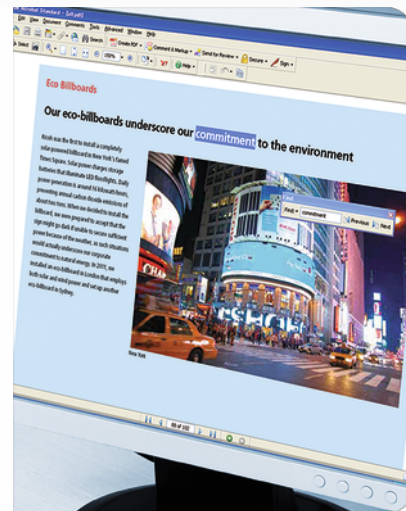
File Edit View Document Comments Tools Advanced Window Help

Select Search Create PDF Comment & Markup Send for Review Secure Sign

150% Help

Eco Billboards

Our eco-billboards underscore our commitment to the environment

Atosh was the first to install a completely solar-powered billboard in New York's famed Times Square. Solar power charges storage batteries that illuminate LED floodlights. Daily power generation is around 16 kilowatt-hours, preventing annual carbon dioxide emissions of about two tons. When we decided to install the billboard, we were prepared to accept that the sign might go dark if unable to secure sufficient power because of the weather, as such situations would actually underscore our corporate commitment to natural energy. In 2011, we installed an eco-billboard in London that employs both solar and wind power and set up another eco-billboard in Sydney.

Find
Find commitment Previous Next

New York

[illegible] of 102